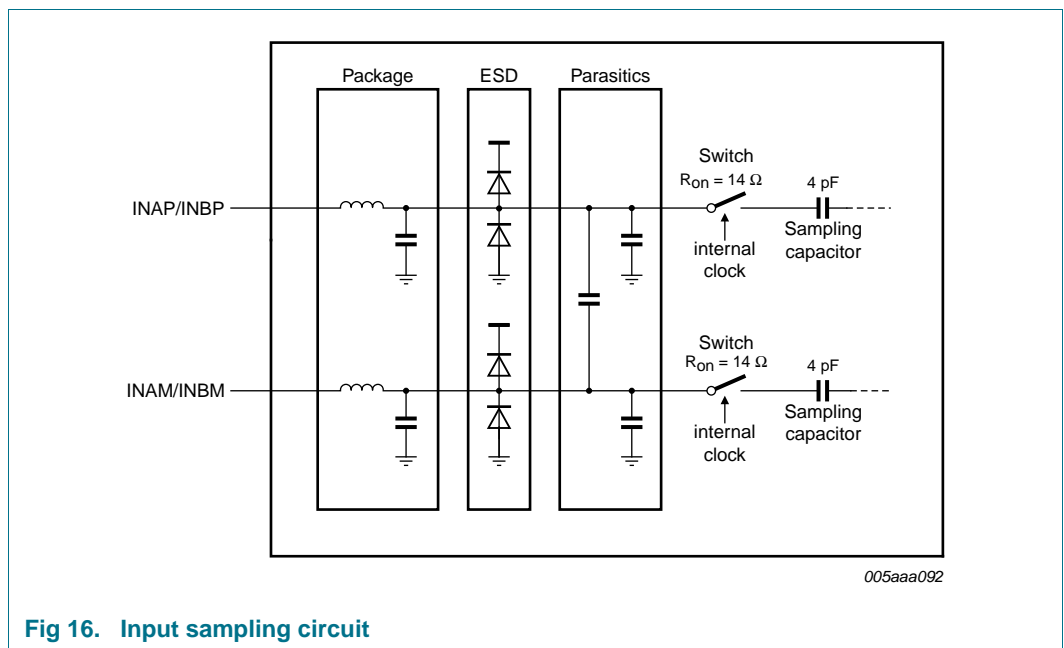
Package

ESD

Parasitics

Switch

$R_{on} = 14\ \Omega$

4 pF

INAP/INBP

internal clock

Sampling capacitor

Switch

$R_{on} = 14\ \Omega$

4 pF

INAM/INBM

Sampling capacitor

internal clock

005aaa092

Fig 16. Input sampling circuit